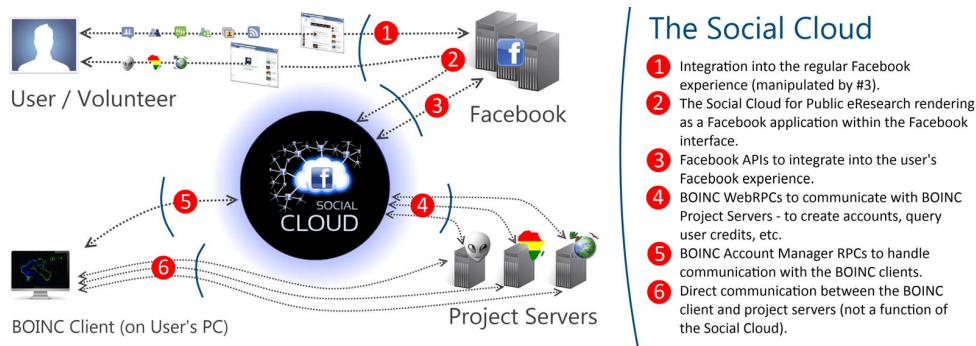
User / Volunteer

1

2

Facebook

3

SOCIAL CLOUD

5

4

6

BOINC Client (on User's PC)

Project Servers

The Social Cloud

1 Integration into the regular Facebook experience (manipulated by #3).

2 The Social Cloud for Public eResearch rendering as a Facebook application within the Facebook interface.

3 Facebook APIs to integrate into the user's Facebook experience.

4 BOINC WebRPCs to communicate with BOINC Project Servers - to create accounts, query user credits, etc.

5 BOINC Account Manager RPCs to handle communication with the BOINC clients.

6 Direct communication between the BOINC client and project servers (not a function of the Social Cloud).